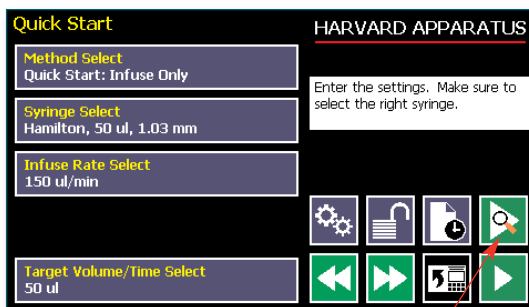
Quick Start

HARVARD APPARATUS

Method Select
Quick Start: Infuse Only

Syringe Select
Hamilton, 50 ul, 1.03 mm

Infuse Rate Select
150 ul/min

Enter the settings. Make sure to select the right syringe.

Target Volume/Time Select
50 ul